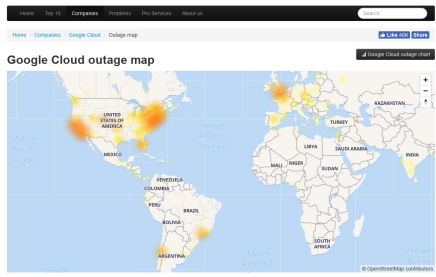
Home Top 10 Companies Problems Pro Services About us

Search

Home / Companies / Google Cloud / Outage map

Like 45K Share

Google Cloud outage chart

Google Cloud outage map

UNITED STATES OF AMERICA

MEXICO

VENEZUELA

COLOMBIA

PERU

BRAZIL

BOLIVIA

ARGENTINA

KAZAKHSTAN

TURKEY

LIBYA

SAUDI ARABIA

INDIA

MALI

NIGER

SUDAN

NIGERIA

ANGOLA

SOUTH AFRICA

© OpenStreetMap contributors